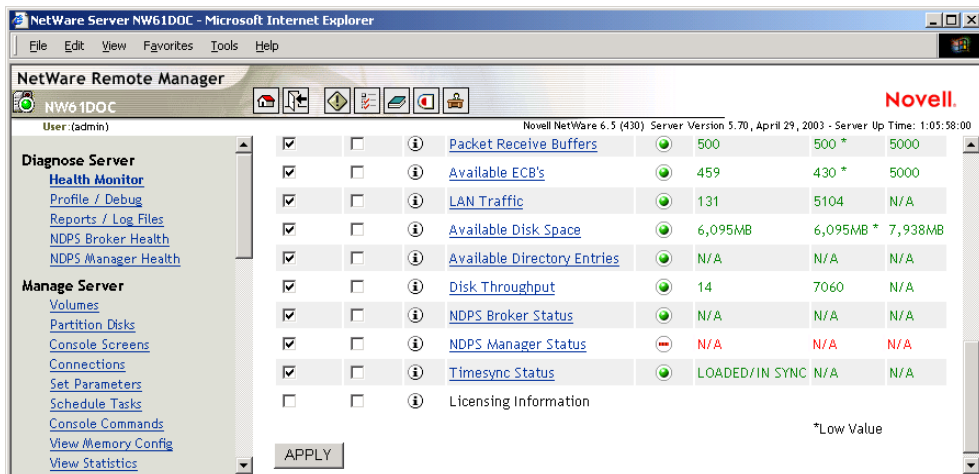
NetWare Server NW61DOC - Microsoft Internet Explorer

File Edit View Favorites Tools Help

NetWare Remote Manager

NW61DOC

Novell.

User:(admin)

Novell NetWare 6.5 (430) Server Version 5.70, April 29, 2003 - Server Up Time: 1:05:58:00

Diagnose Server
Health Monitor
Profile / Debug
Reports / Log Files
NDPS Broker Health
NDPS Manager Health

Manage Server
Volumes
Partition Disks
Console Screens
Connections
Set Parameters
Schedule Tasks
Console Commands
View Memory Config
View Statistics

| | | | | | | | |
|---|---|---|---|---|---|---|---|
| ☑ | ☐ | ⓘ | Packet Receive Buffers | | 500 | 500 * | 5000 |
| ☑ | ☐ | ⓘ | Available ECB's | | 459 | 430 * | 5000 |
| ☑ | ☐ | ⓘ | LAN Traffic | | 131 | 5104 | N/A |
| ☑ | ☐ | ⓘ | Available Disk Space | | 6,095MB | 6,095MB * | 7,938MB |
| ☑ | ☐ | ⓘ | Available Directory Entries | | N/A | N/A | N/A |
| ☑ | ☐ | ⓘ | Disk Throughput | | 14 | 7060 | N/A |
| ☑ | ☐ | ⓘ | NDPS Broker Status | | N/A | N/A | N/A |
| ☑ | ☐ | ⓘ | NDPS Manager Status | | N/A | N/A | N/A |
| ☑ | ☐ | ⓘ | Timesync Status | | LOADED/IN SYNC | N/A | N/A |
| ☐ | ☐ | ⓘ | Licensing Information | | | | |

*Low Value

APPLY